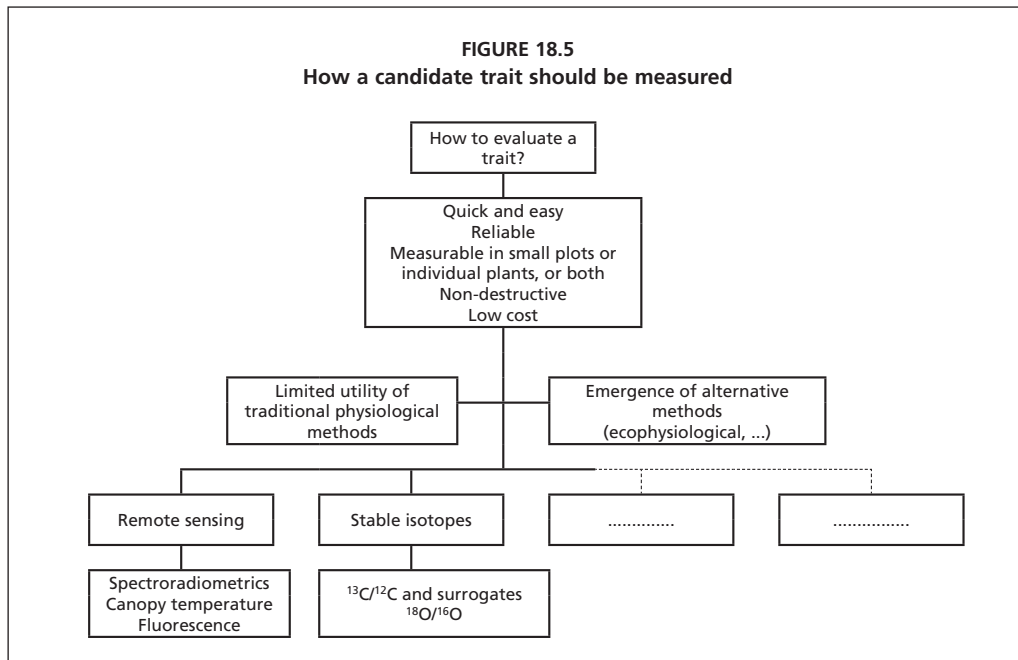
**FIGURE 18.5**
**How a candidate trait should be measured**

How to evaluate a trait?

Quick and easy
Reliable
Measurable in small plots or individual plants, or both
Non-destructive
Low cost

Limited utility of traditional physiological methods

Emergence of alternative methods (ecophysiological, ...)

Remote sensing

Stable isotopes

..............

................

Spectroradiometrics
Canopy temperature
Fluorescence

$^{13}C/^{12}C$ and surrogates
$^{18}O/^{16}O$